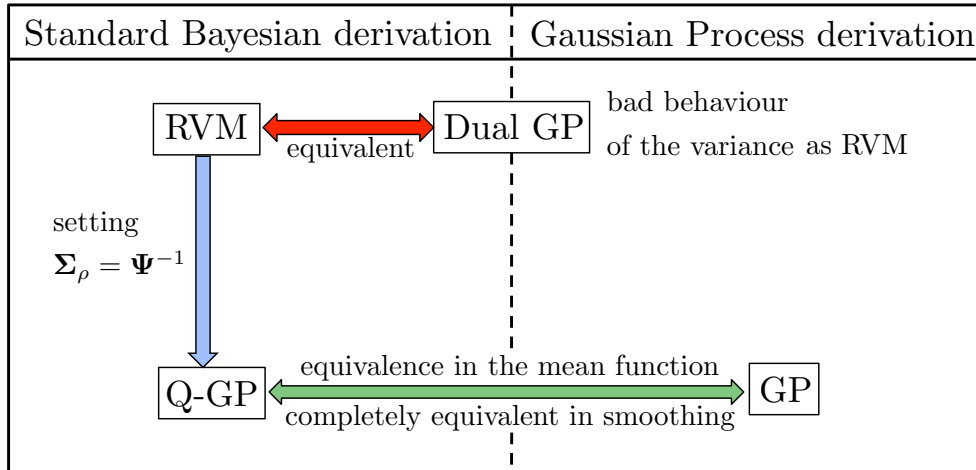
Standard Bayesian derivation | Gaussian Process derivation

RVM

equivalent

Dual GP

bad behaviour of the variance as RVM

setting $\mathbf{\Sigma}_\rho = \mathbf{\Psi}^{-1}$

Q-GP

equivalence in the mean function

completely equivalent in smoothing

GP